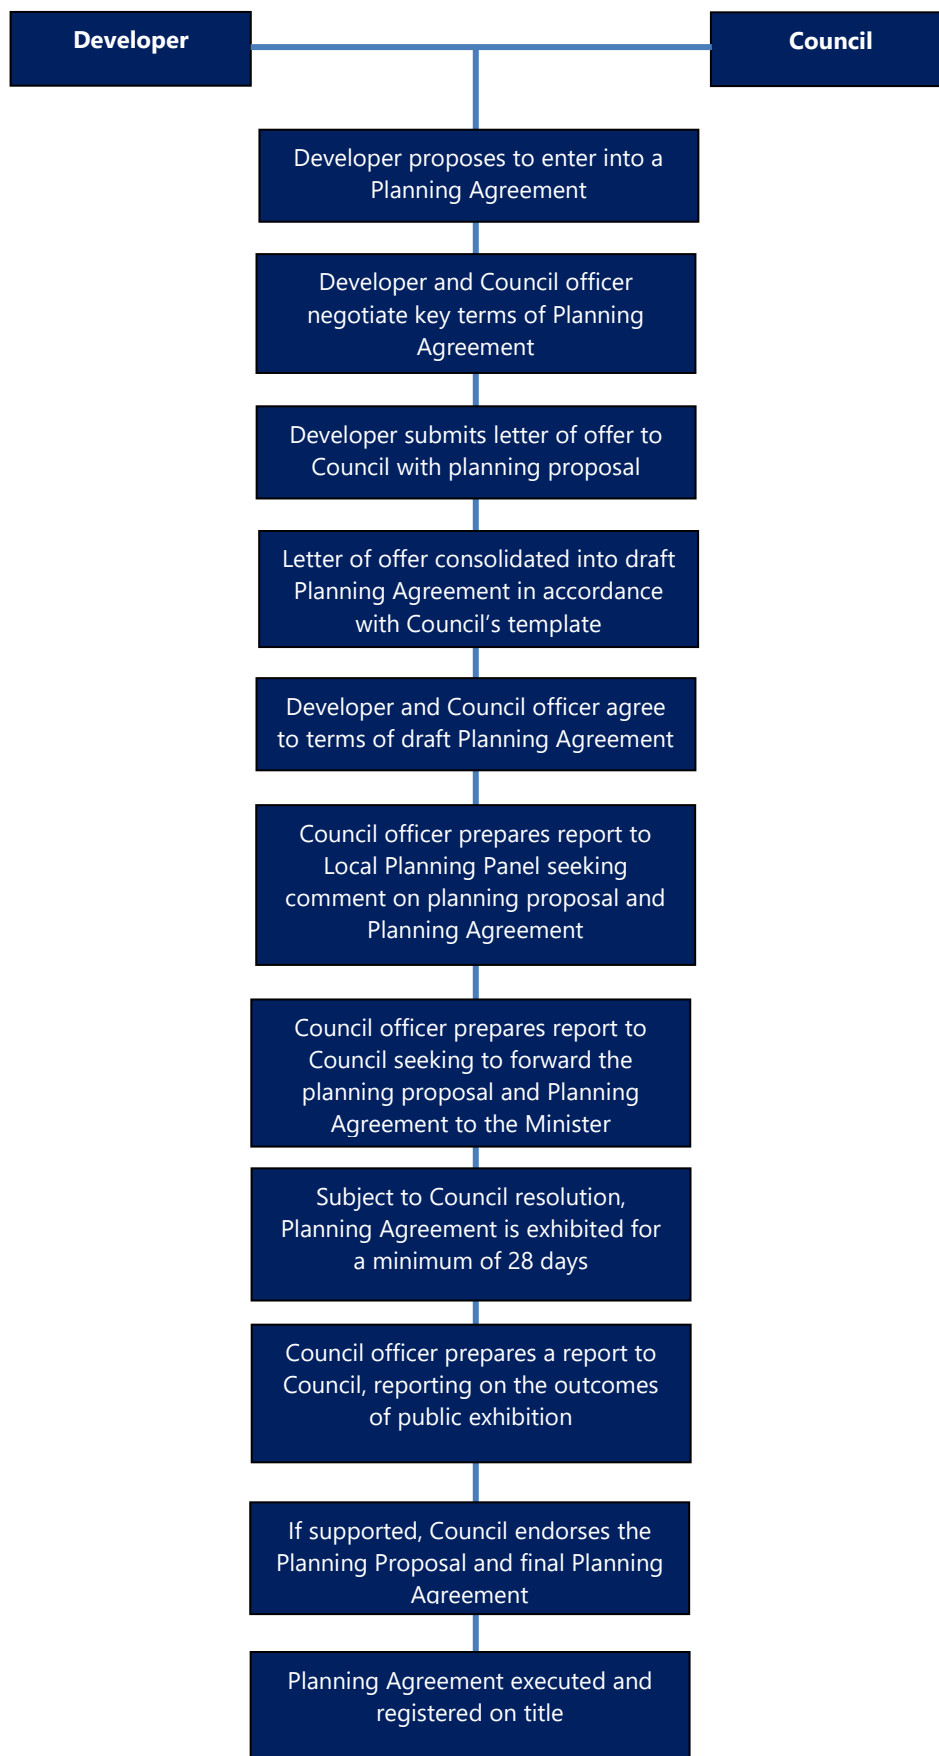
Developer

Council

Developer proposes to enter into a Planning Agreement

Developer and Council officer negotiate key terms of Planning Agreement

Developer submits letter of offer to Council with planning proposal

Letter of offer consolidated into draft Planning Agreement in accordance with Council's template

Developer and Council officer agree to terms of draft Planning Agreement

Council officer prepares report to Local Planning Panel seeking comment on planning proposal and Planning Agreement

Council officer prepares report to Council seeking to forward the planning proposal and Planning Agreement to the Minister

Subject to Council resolution, Planning Agreement is exhibited for a minimum of 28 days

Council officer prepares a report to Council, reporting on the outcomes of public exhibition

If supported, Council endorses the Planning Proposal and final Planning Agreement

Planning Agreement executed and registered on title